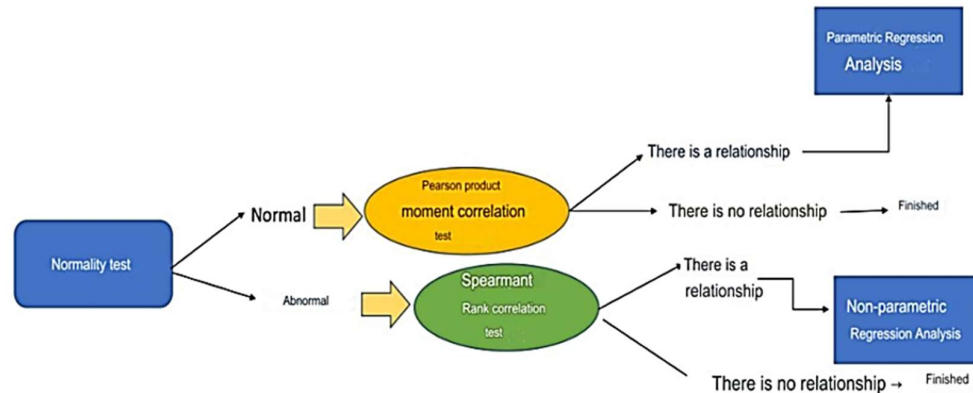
Parametric Regression Analysis

There is a relationship

Pearson product moment correlation test

There is no relationship

Finished

Normal

Normality test

Abnormal

Spearmant Rank correlation test

There is a relationship

Non-parametric Regression Analysis

There is no relationship →

Finished